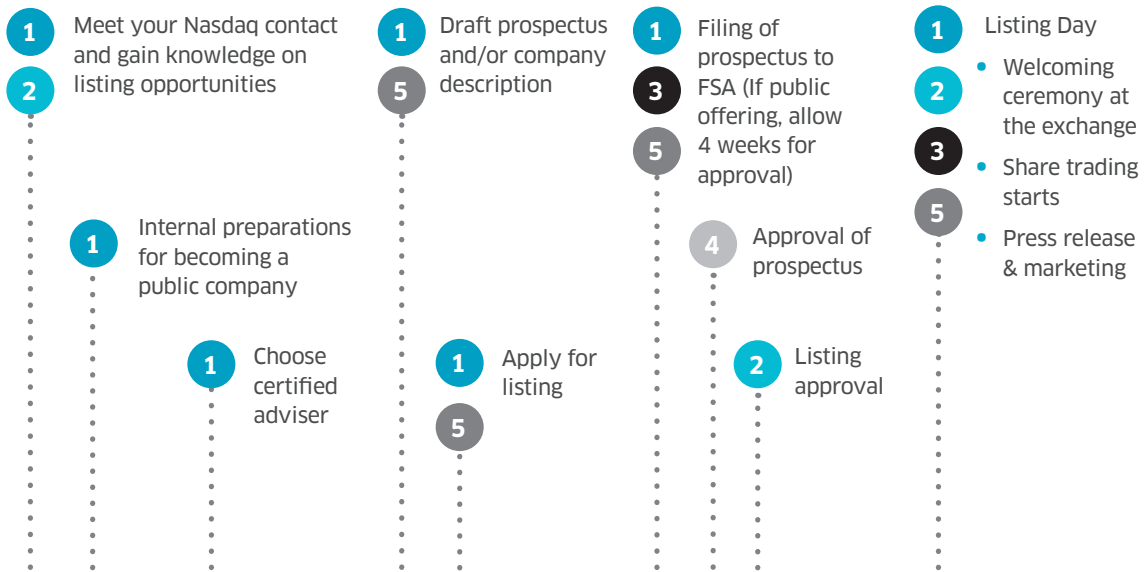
1
2
Meet your Nasdaq contact and gain knowledge on listing opportunities

1
Internal preparations for becoming a public company

1
Choose certified adviser

1
5
Draft prospectus and/or company description

1
5
Apply for listing

1
3
5
Filing of prospectus to FSA (If public offering, allow 4 weeks for approval)

4
Approval of prospectus

2
Listing approval

1
2
3
5
Listing Day
• Welcoming ceremony at the exchange
• Share trading starts
• Press release & marketing